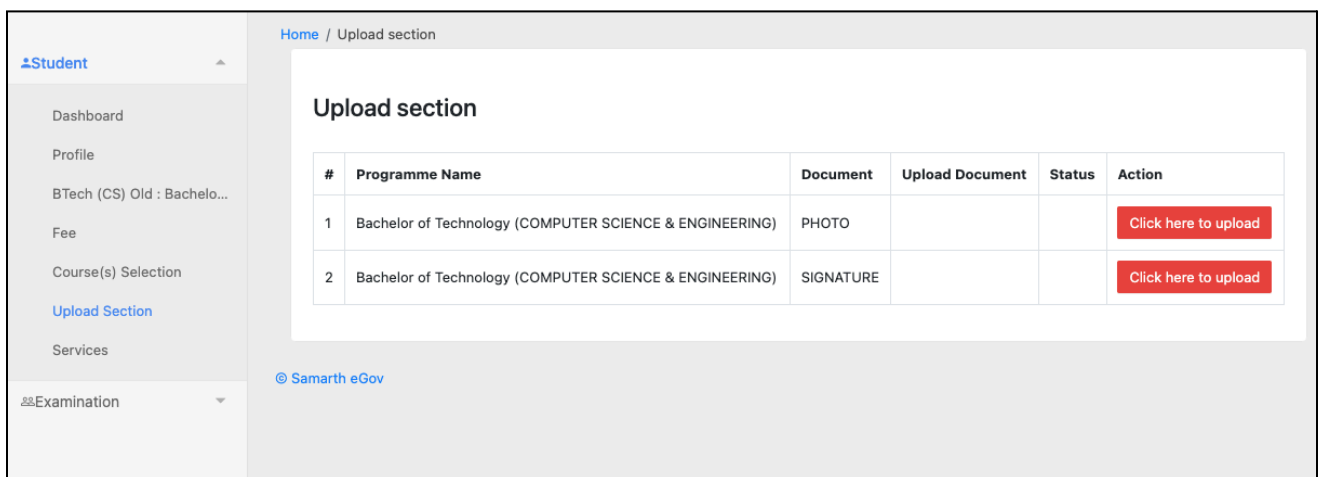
Student

Dashboard

Profile

BTech (CS) Old : Bachelo...

Fee

Course(s) Selection

Upload Section

Services

Examination

Home / Upload section

Upload section

| # | Programme Name | Document | Upload Document | Status | Action |
|---|---|---|---|---|---|
| 1 | Bachelor of Technology (COMPUTER SCIENCE & ENGINEERING) | PHOTO | | | Click here to upload |
| 2 | Bachelor of Technology (COMPUTER SCIENCE & ENGINEERING) | SIGNATURE | | | Click here to upload |

© Samarth eGov